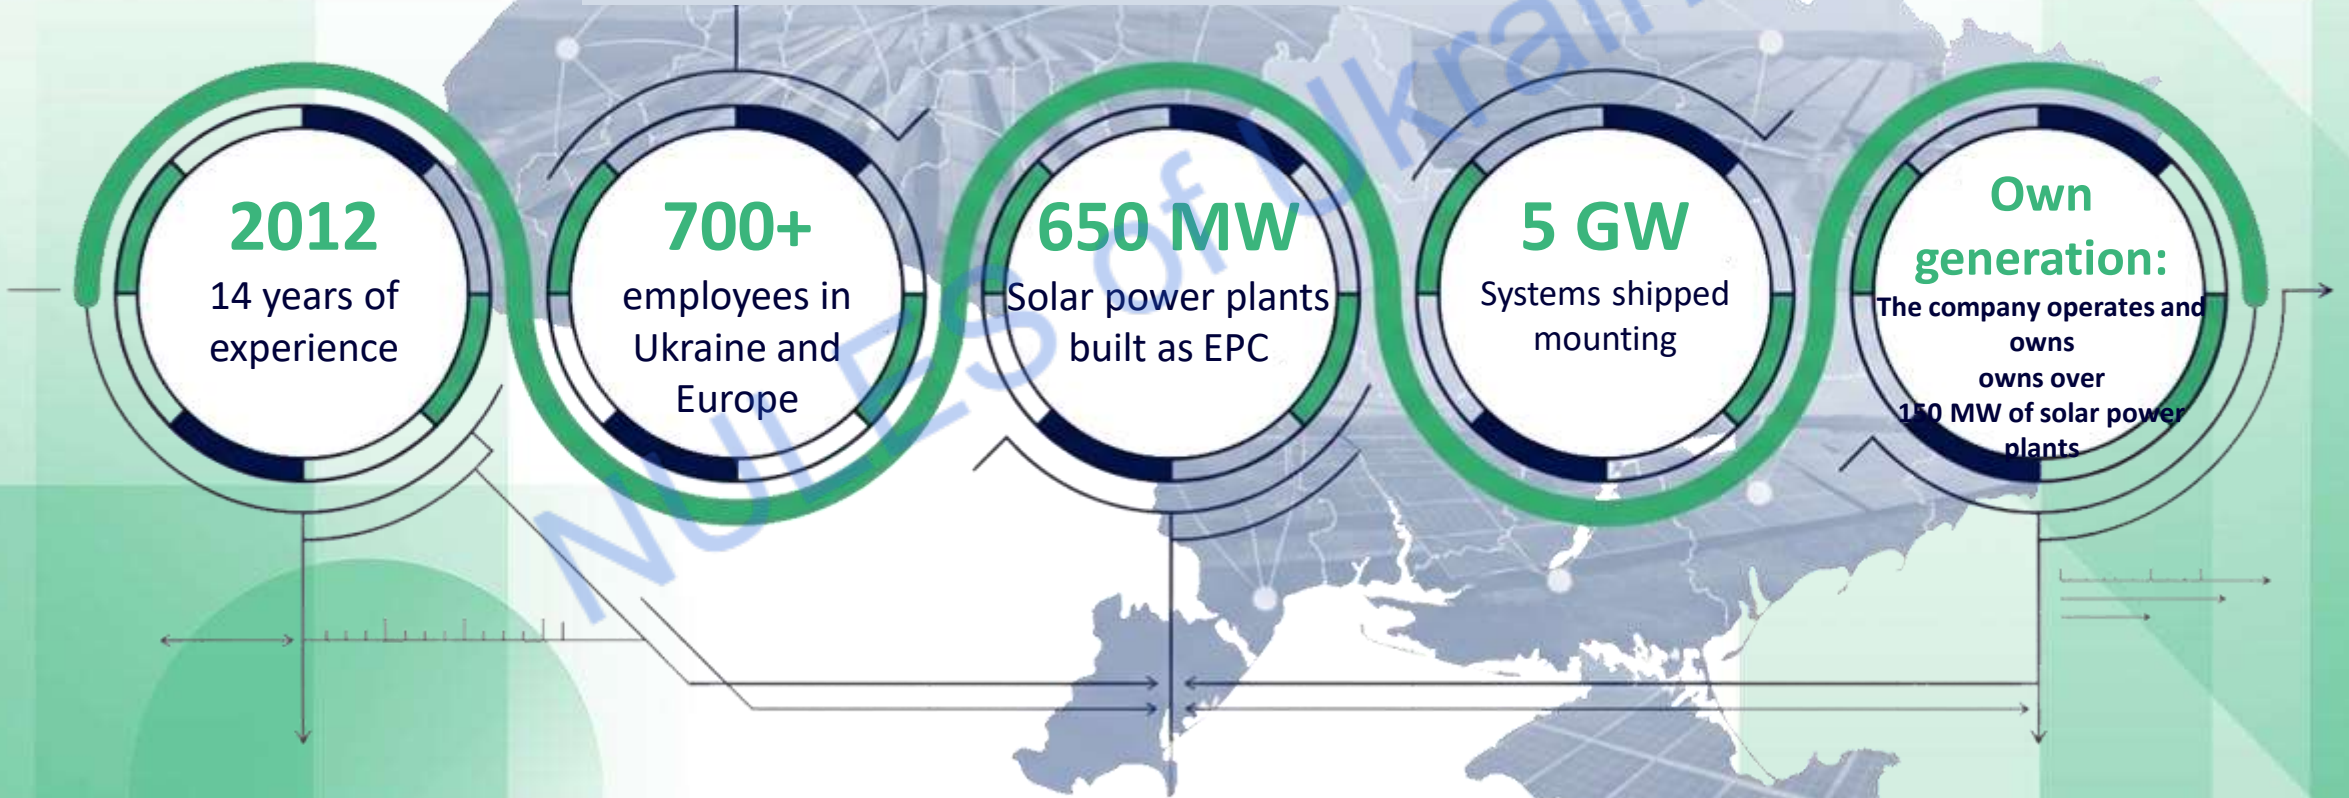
2012
14 years of experience

700+
employees in Ukraine and Europe

650 MW
Solar power plants built as EPC

5 GW
Systems shipped mounting

Own generation:
The company operates and owns
owns over
150 MW of solar power plants

NULES of Ukraine